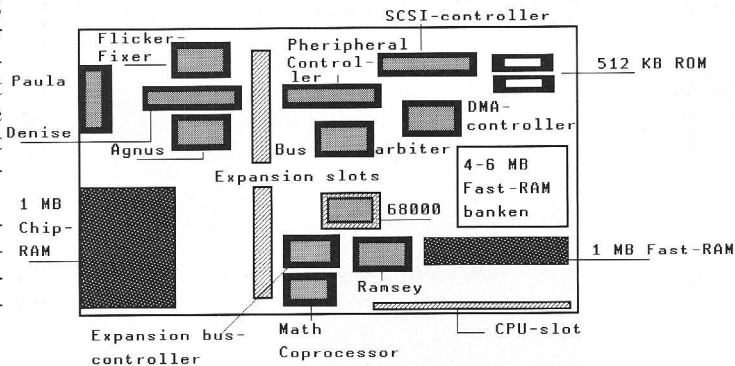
SCSI-controller

Flicker-Fixer

Pheripheral Controller

512 KB ROM

Paula

DMA-controller

Denise

Agnus

Bus

arbiter

4-6 MB Fast-RAM banken

Expansion slots

1 MB Chip-RAM

68000

1 MB Fast-RAM

Ramsey

Expansion bus-controller

Math Coprocessor

CPU-slot